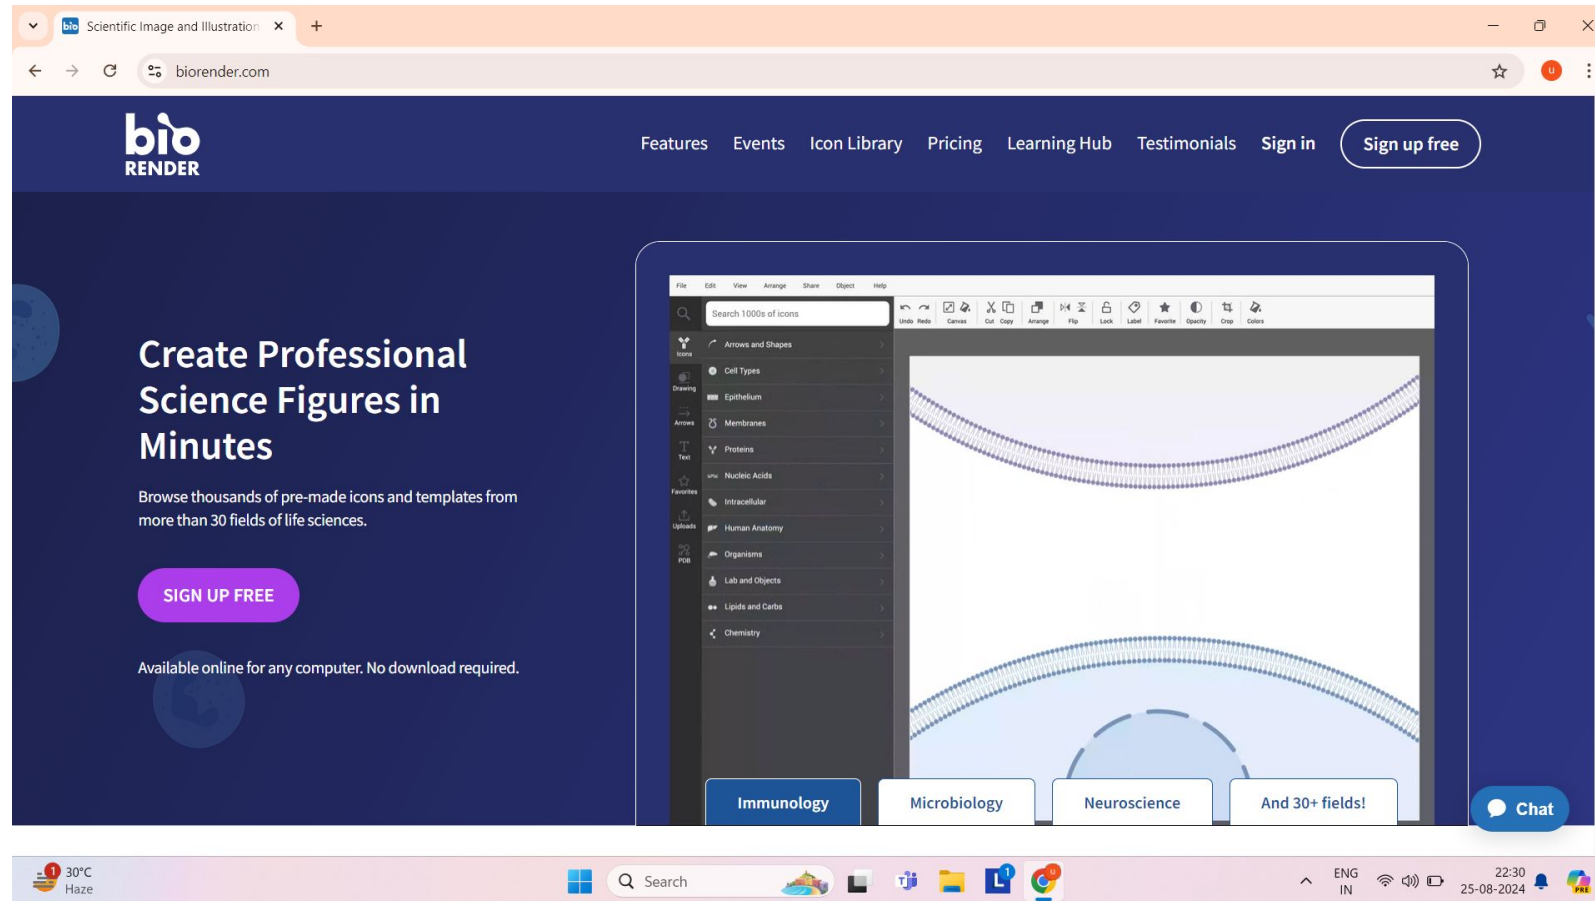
bio Scientific Image and Illustration ×

+

biorender.com

U

bio RENDER

Features Events Icon Library Pricing Learning Hub Testimonials Sign in Sign up free

Create Professional Science Figures in Minutes

Browse thousands of pre-made icons and templates from more than 30 fields of life sciences.

SIGN UP FREE

Available online for any computer. No download required.

File Edit View Arrange Share Object Help

Search 1000s of icons

Undo Redo Canvas Cut Copy Arrange Flip Lock Label Favorite Opacity Crop Colors

Icons Drawing Arrows Text Favorites Uploads PDB

Arrows and Shapes
Cell Types
Epithelium
Membranes
Proteins
Nucleic Acids
Intracellular
Human Anatomy
Organisms
Lab and Objects
Lipids and Carbs
Chemistry

Immunology Microbiology Neuroscience And 30+ fields!

Chat

30°C Haze

Search

ENG IN

22:30 25-08-2024